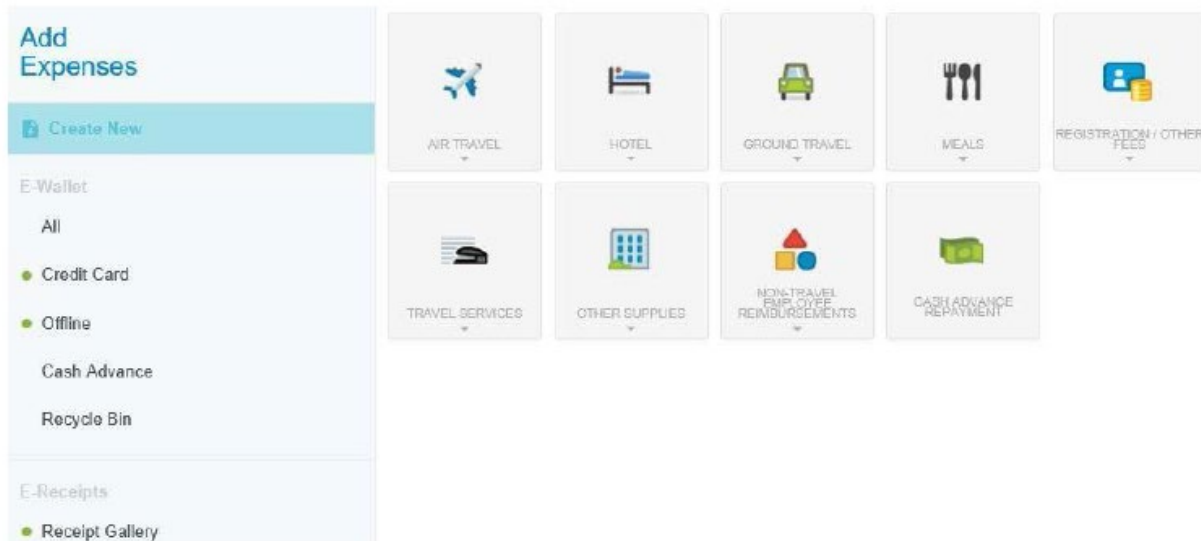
Add Expenses

Create New

E-Wallet

All

Credit Card

Offline

Cash Advance

Recycle Bin

E-Receipts

Receipt Gallery

AIR TRAVEL

HOTEL

GROUND TRAVEL

MEALS

REGISTRATION / OTHER FEES

TRAVEL SERVICES

OTHER SUPPLIES

NON-TRAVEL EMPLOYEE REIMBURSEMENTS

CASH ADVANCE REPAYMENT